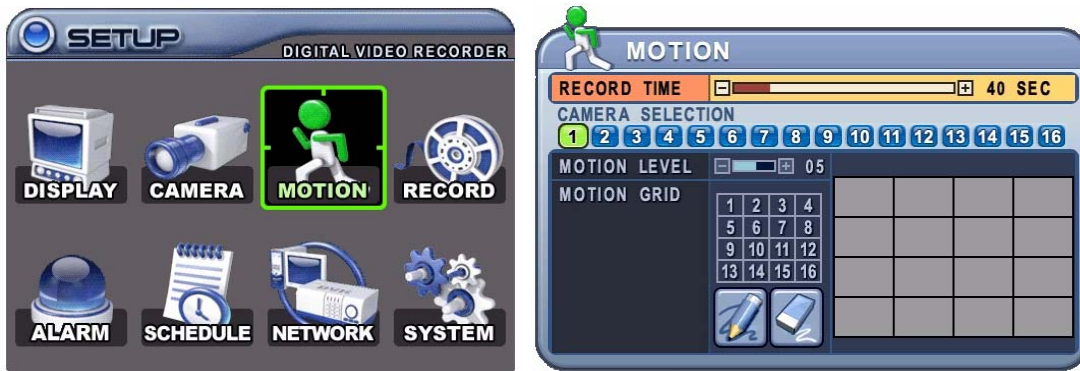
SETUP
DIGITAL VIDEO RECORDER

DISPLAY
CAMERA
MOTION
RECORD
ALARM
SCHEDULE
NETWORK
SYSTEM

MOTION
RECORD TIME
40 SEC
CAMERA SELECTION
1 2 3 4 5 6 7 8 9 10 11 12 13 14 15 16
MOTION LEVEL
05
MOTION GRID

| 1 | 2 | 3 | 4 |
|---|---|---|---|
| 5 | 6 | 7 | 8 |
| 9 | 10 | 11 | 12 |
| 13 | 14 | 15 | 16 |